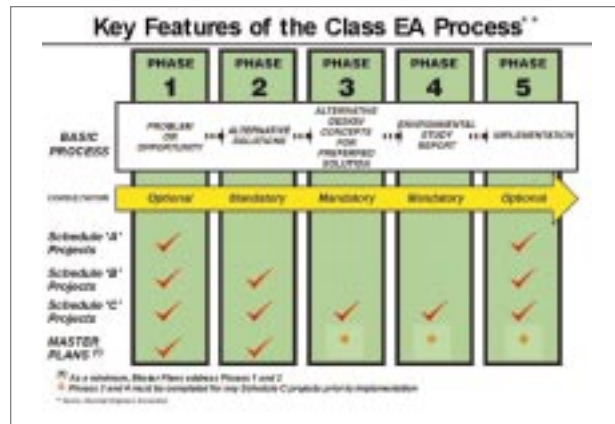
Key Features of the Class EA Process**

PHASE 1

PHASE 2

PHASE 3

PHASE 4

PHASE 5

BASIC PROCESS

PROBLEM OR OPPORTUNITY

ALTERNATIVE SOLUTIONS

ALTERNATIVE DESIGN CONCEPTS FOR PREFERRED SOLUTION

ENVIRONMENTAL STUDY REPORT

IMPLEMENTATION

CONSULTATION

Optional

Mandatory

Mandatory

Mandatory

Optional

Schedule 'A' Projects

Schedule 'B' Projects

Schedule 'C' Projects

MASTER PLANS (1)

(1) As a minimum, Master Plans address Phases 1 and 2

* Phases 3 and 4 must be completed for any Schedule C projects prior to implementation

** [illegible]